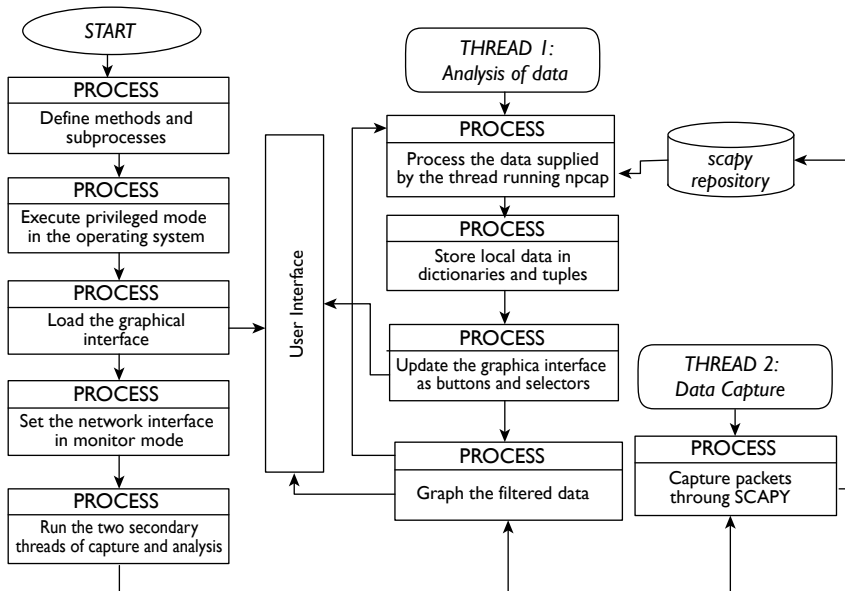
START

PROCESS
Define methods and subprocesses

PROCESS
Execute privileged mode in the operating system

PROCESS
Load the graphical interface

PROCESS
Set the network interface in monitor mode

PROCESS
Run the two secondary threads of capture and analysis

User Interface

THREAD 1:
Analysis of data

PROCESS
Process the data supplied by the thread running npcap

scapy repository

PROCESS
Store local data in dictionaries and tuples

PROCESS
Update the graphica interface as buttons and selectors

PROCESS
Graph the filtered data

THREAD 2:
Data Capture

PROCESS
Capture packets throung SCAPY